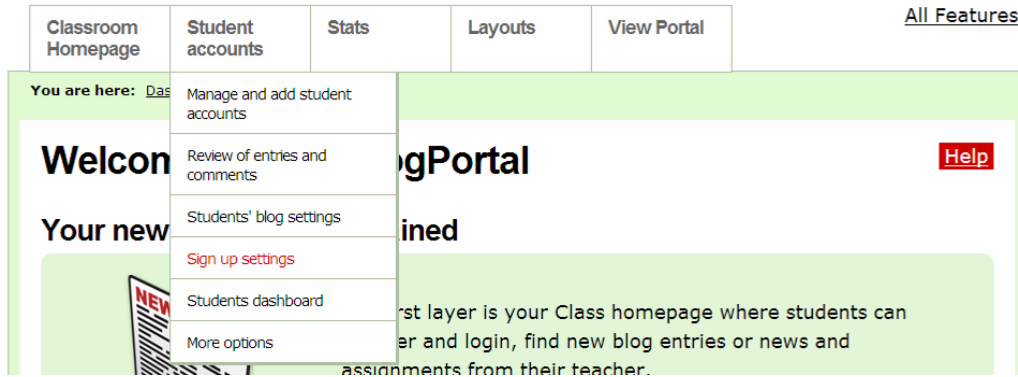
Classroom Homepage | Student accounts | Stats | Layouts | View Portal

All Features

You are here: Das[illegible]

Manage and add student accounts

Review of entries and comments

Students' blog settings

Sign up settings

Students dashboard

More options

Welco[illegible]ogPortal

Help

Your new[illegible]ined

NEW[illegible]

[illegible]rst layer is your Class homepage where students can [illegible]er and login, find new blog entries or news and assignments from their teacher.